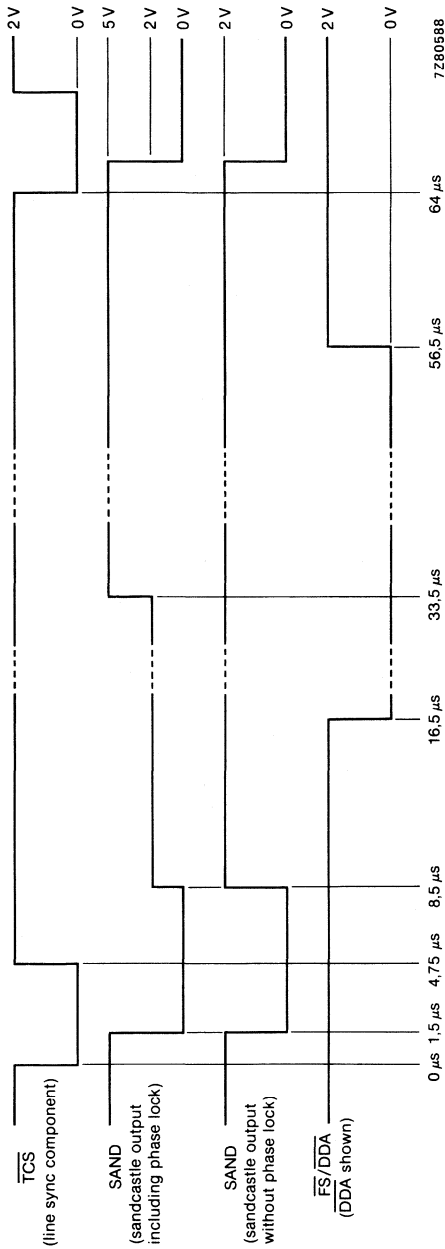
$\overline{TCS}$
(line sync component)

2 V
0 V

SAND
(sandcastle output including phase lock)

5 V
2 V
0 V

SAND
(sandcastle output without phase lock)

2 V
0 V

$\overline{FS}/\overline{DDA}$
($\overline{DDA}$ shown)

2 V
0 V

0 μs 1,5 μs 4,75 μs 8,5 μs 16,5 μs 33,5 μs 56,5 μs 64 μs

7Z80588